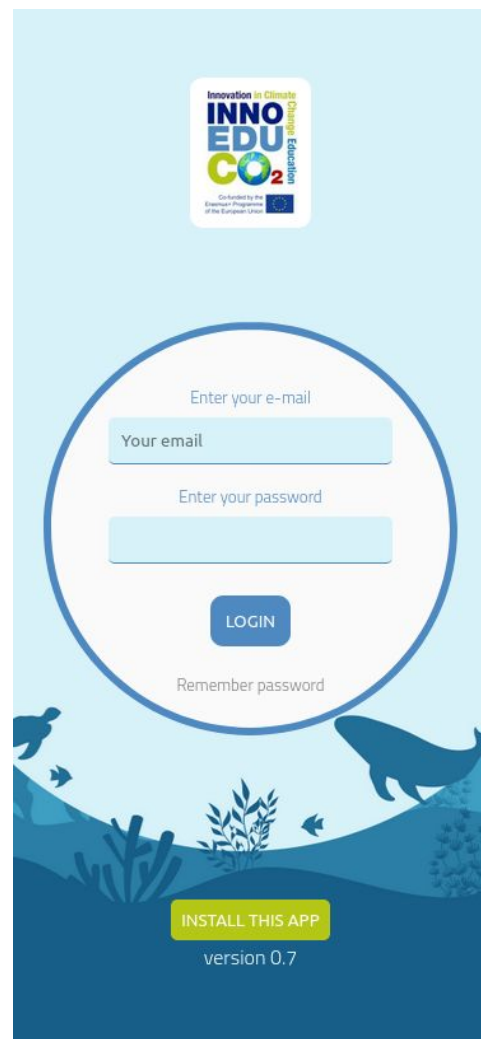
Innovation in Climate Change Education
INNO
EDU
CO2
Co-funded by the Erasmus+ Programme of the European Union

Enter your e-mail
Your email
Enter your password
LOGIN
Remember password

INSTALL THIS APP
version 0.7